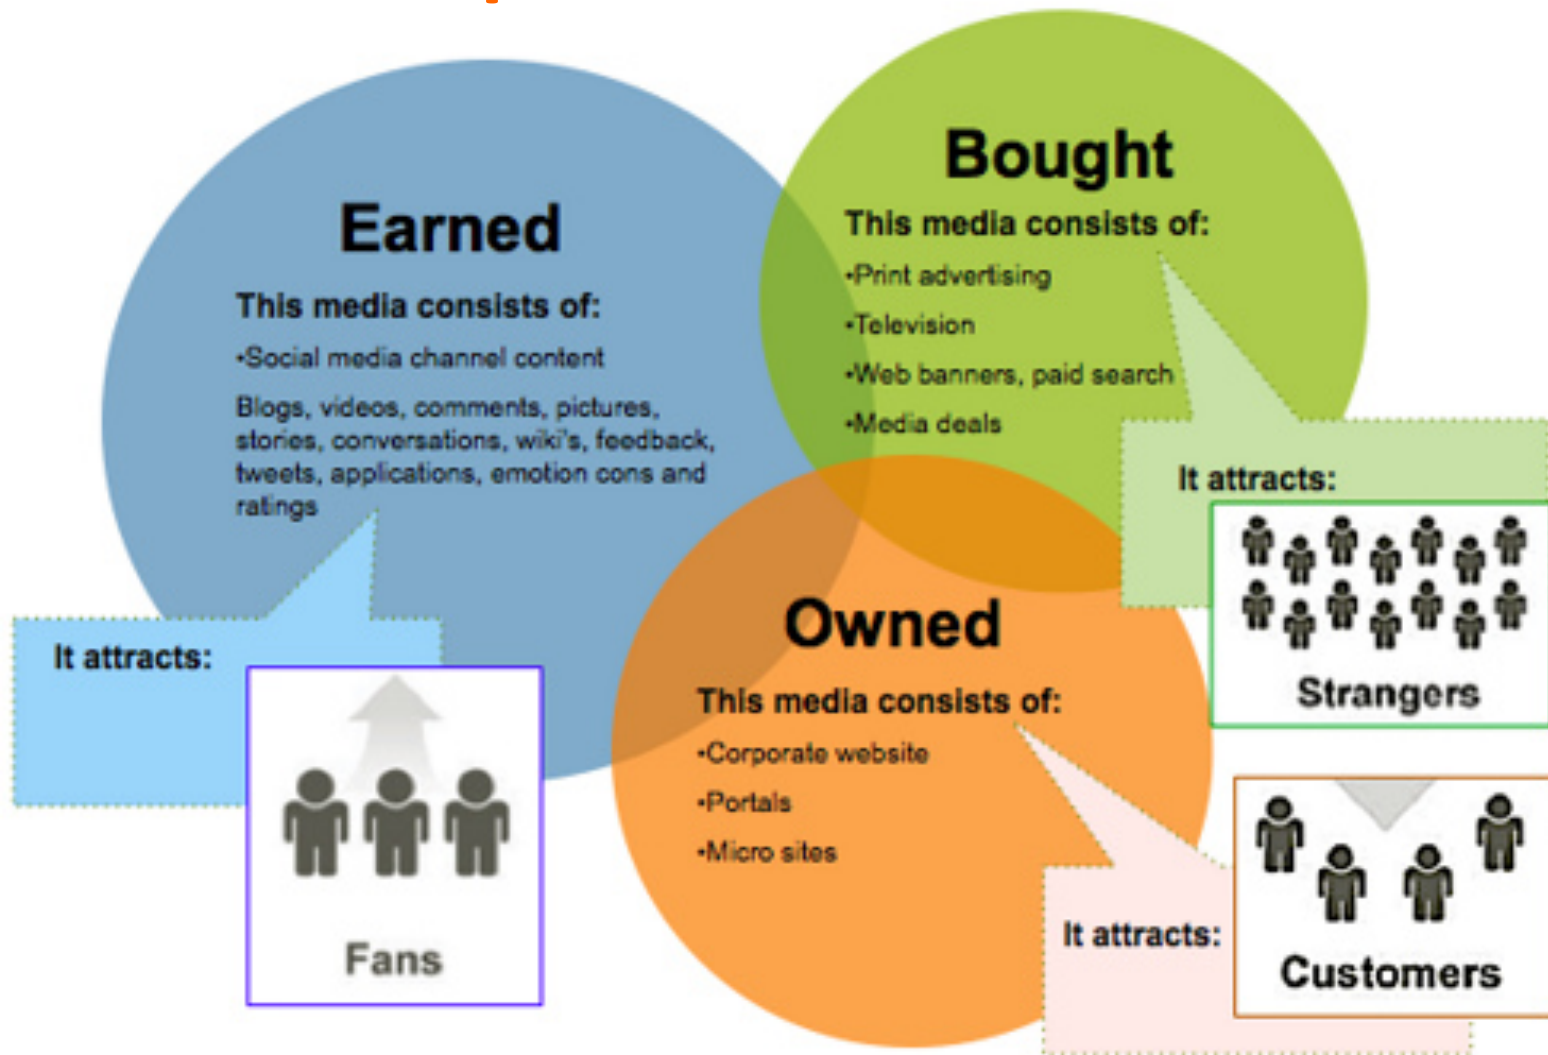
Earned

This media consists of:

•Social media channel content

Blogs, videos, comments, pictures, stories, conversations, wiki's, feedback, tweets, applications, emotion cons and ratings

It attracts:

Fans

Bought

This media consists of:

•Print advertising

•Television

•Web banners, paid search

•Media deals

It attracts:

Strangers

Owned

This media consists of:

•Corporate website

•Portals

•Micro sites

It attracts:

Customers